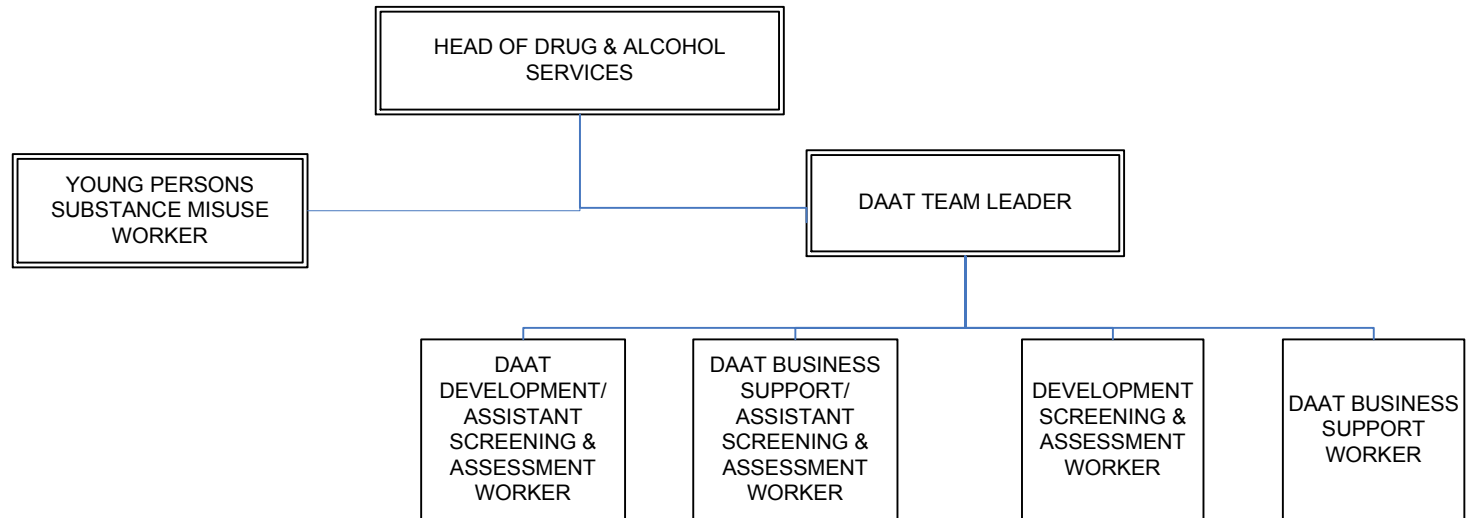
HEAD OF DRUG & ALCOHOL SERVICES

YOUNG PERSONS SUBSTANCE MISUSE WORKER

DAAT TEAM LEADER

DAAT DEVELOPMENT/ ASSISTANT SCREENING & ASSESSMENT WORKER

DAAT BUSINESS SUPPORT/ ASSISTANT SCREENING & ASSESSMENT WORKER

DEVELOPMENT SCREENING & ASSESSMENT WORKER

DAAT BUSINESS SUPPORT WORKER